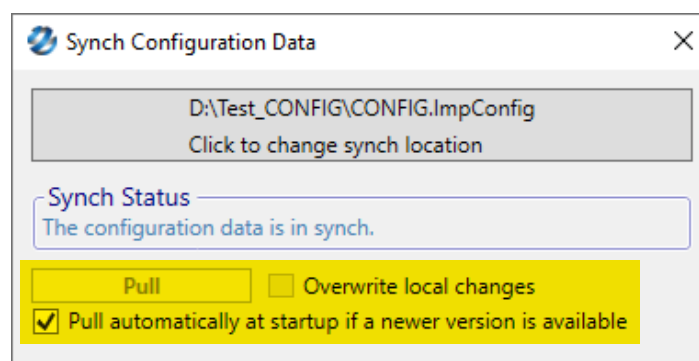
Synch Configuration Data

D:\Test_CONFIG\CONFIG.ImpConfig
Click to change synch location

Synch Status
The configuration data is in synch.

Pull
Overwrite local changes
Pull automatically at startup if a newer version is available